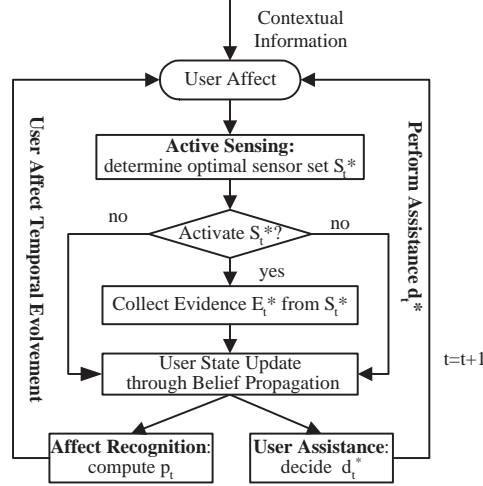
Contextual Information

User Affect

User Affect Temporal Evolvement

Perform Assistance $d_t$*

**Active Sensing:** determine optimal sensor set $S_t$*

no

Activate $S_t$*?

no

yes

Collect Evidence $E_t$* from $S_t$*

User State Update through Belief Propagation

t=t+1

**Affect Recognition**: compute $p_t$

**User Assistance**: decide $d_t^*$